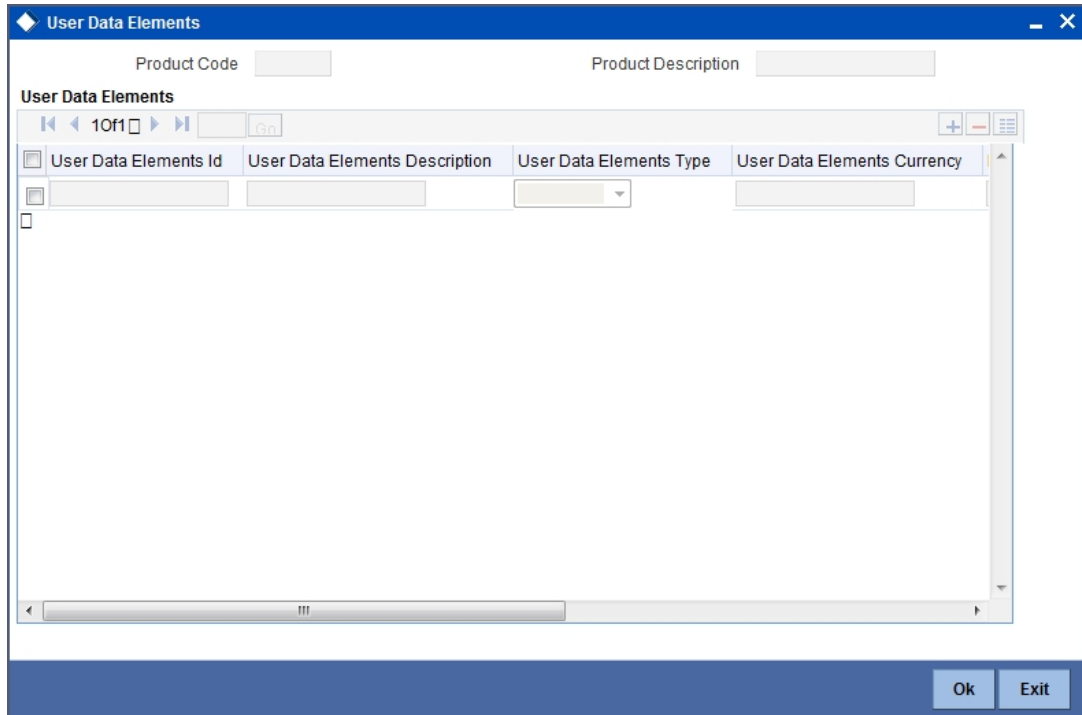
User Data Elements

Product Code

Product Description

User Data Elements

1 Of 1

Go

| User Data Elements Id | User Data Elements Description | User Data Elements Type | User Data Elements Currency |
|---|---|---|---|
| | | | |

Ok

Exit